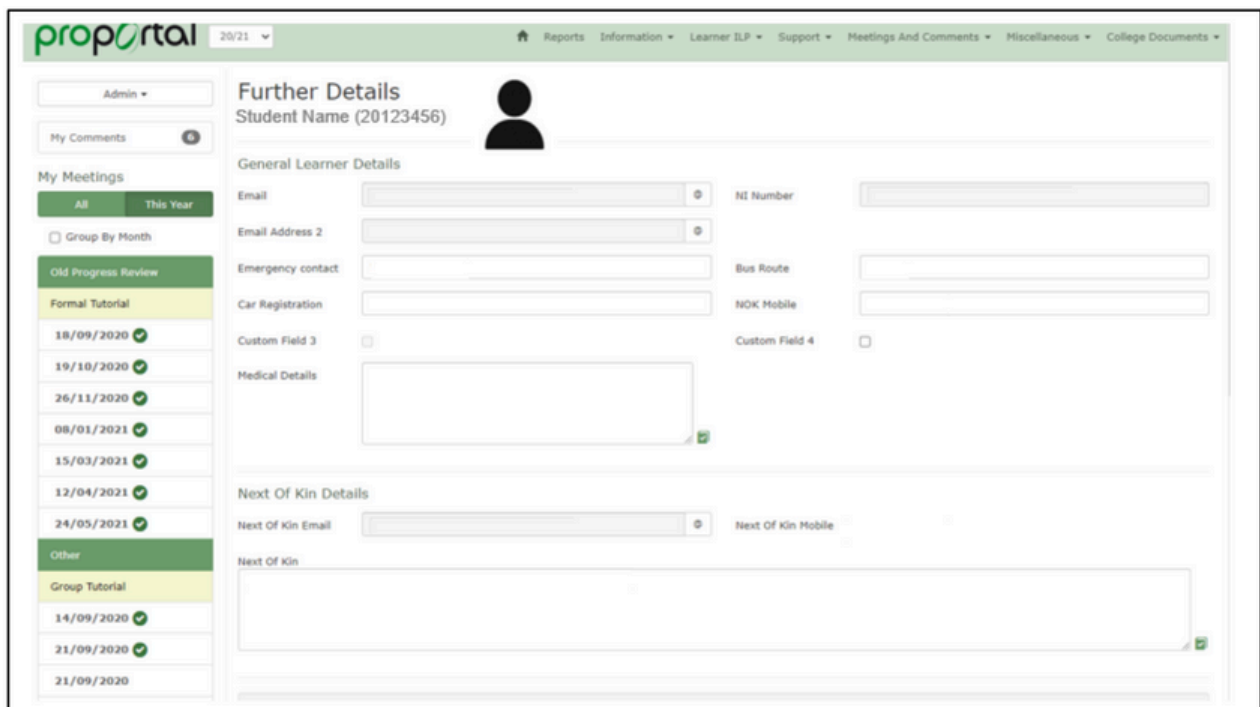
proportal 20/21

Reports Information ▾ Learner ILP ▾ Support ▾ Meetings And Comments ▾ Miscellaneous ▾ College Documents ▾

Admin ▾

My Comments 6

My Meetings

All This Year

Group By Month

Old Progress Review

Formal Tutorial

18/09/2020

19/10/2020

26/11/2020

08/01/2021

15/03/2021

12/04/2021

24/05/2021

Other

Group Tutorial

14/09/2020

21/09/2020

21/09/2020

Further Details

Student Name (20123456)

General Learner Details

Email

NI Number

Email Address 2

Emergency contact

Bus Route

Car Registration

NOK Mobile

Custom Field 3

Custom Field 4

Medical Details

Next Of Kin Details

Next Of Kin Email

Next Of Kin Mobile

Next Of Kin